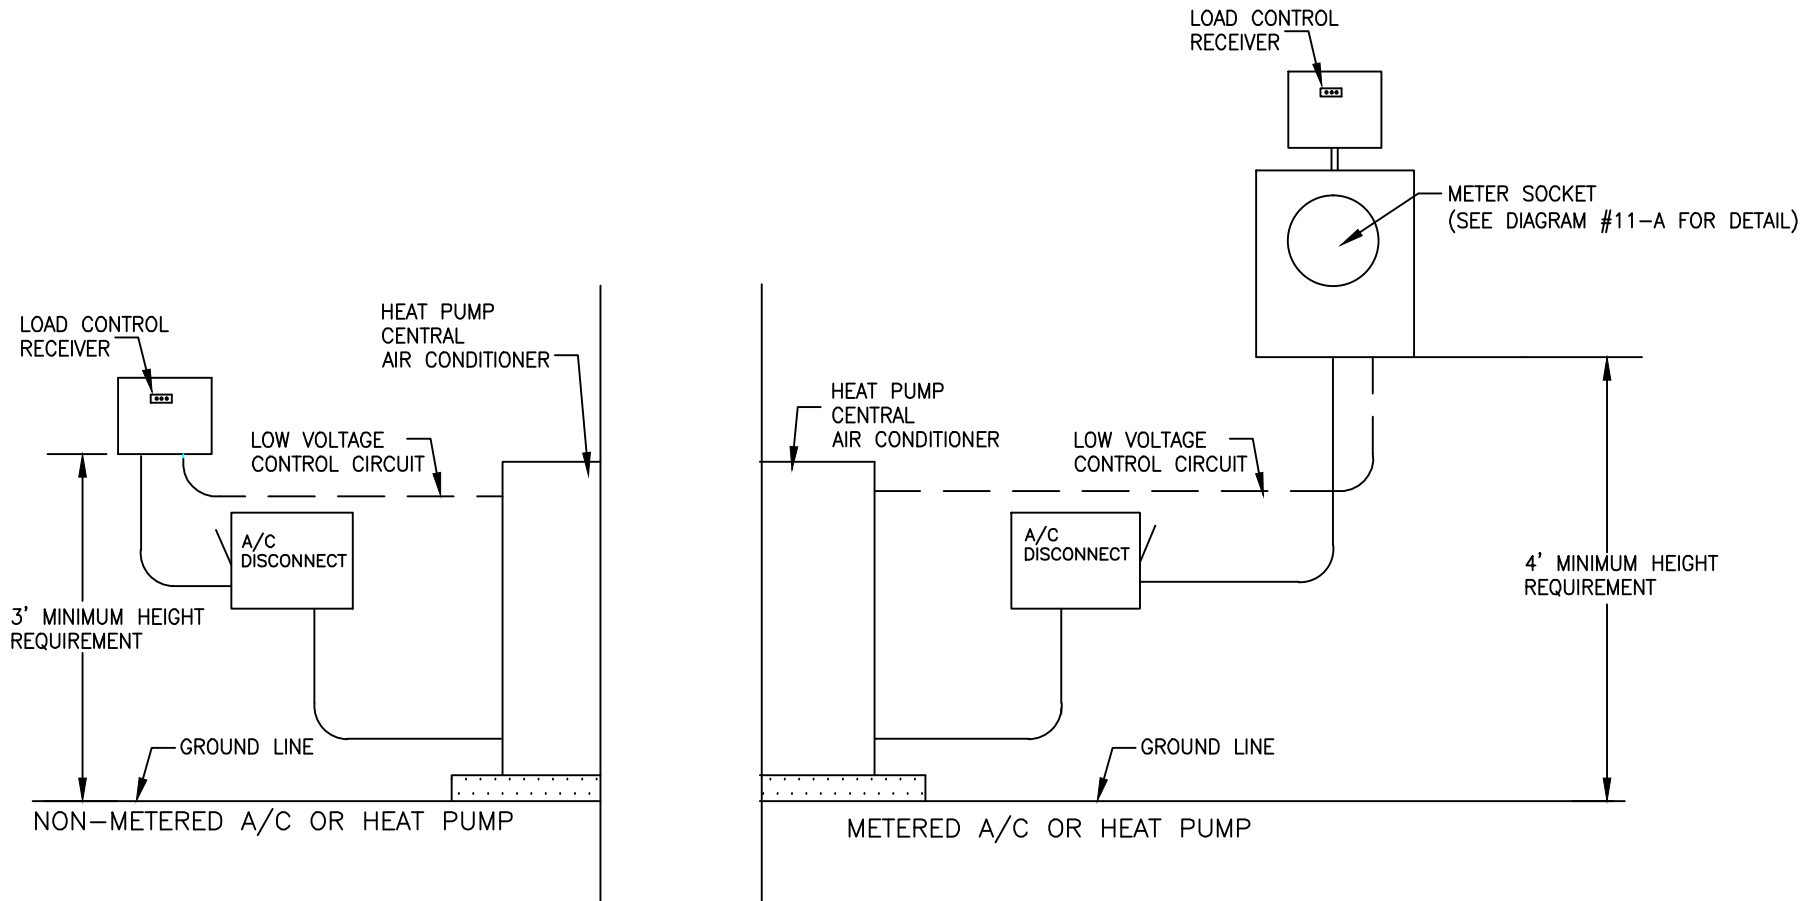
LOAD CONTROL RECEIVER

METER SOCKET
(SEE DIAGRAM #11–A FOR DETAIL)

LOAD CONTROL RECEIVER

HEAT PUMP CENTRAL AIR CONDITIONER

LOW VOLTAGE CONTROL CIRCUIT

A/C DISCONNECT

3' MINIMUM HEIGHT REQUIREMENT

GROUND LINE

NON–METERED A/C OR HEAT PUMP

HEAT PUMP CENTRAL AIR CONDITIONER

LOW VOLTAGE CONTROL CIRCUIT

A/C DISCONNECT

4' MINIMUM HEIGHT REQUIREMENT

GROUND LINE

METERED A/C OR HEAT PUMP